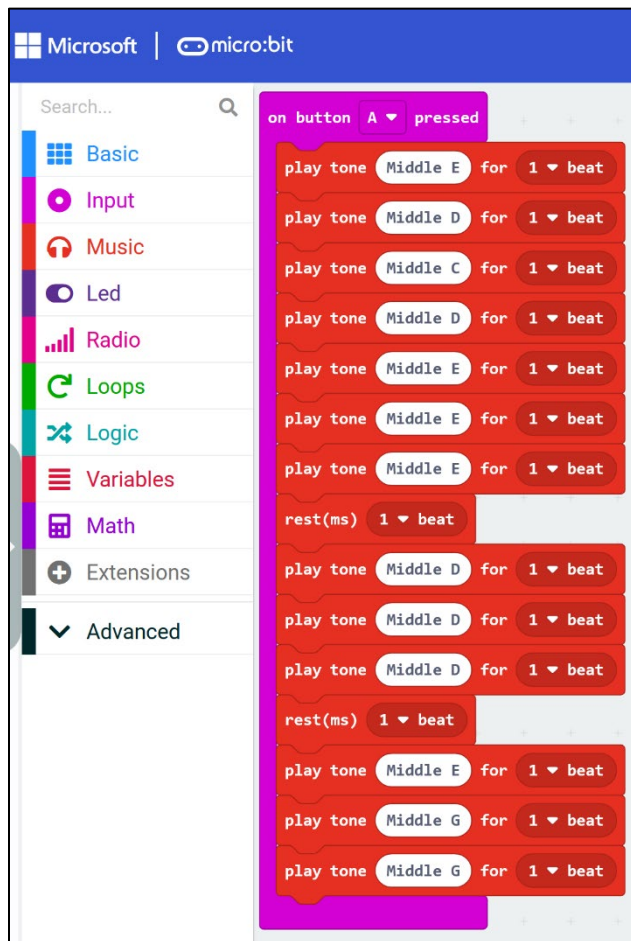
Microsoft | micro:bit

Search...

Basic
Input
Music
Led
Radio
Loops
Logic
Variables
Math
Extensions
Advanced

on button A pressed
play tone Middle E for 1 beat
play tone Middle D for 1 beat
play tone Middle C for 1 beat
play tone Middle D for 1 beat
play tone Middle E for 1 beat
play tone Middle E for 1 beat
play tone Middle E for 1 beat
rest(ms) 1 beat
play tone Middle D for 1 beat
play tone Middle D for 1 beat
play tone Middle D for 1 beat
rest(ms) 1 beat
play tone Middle E for 1 beat
play tone Middle G for 1 beat
play tone Middle G for 1 beat